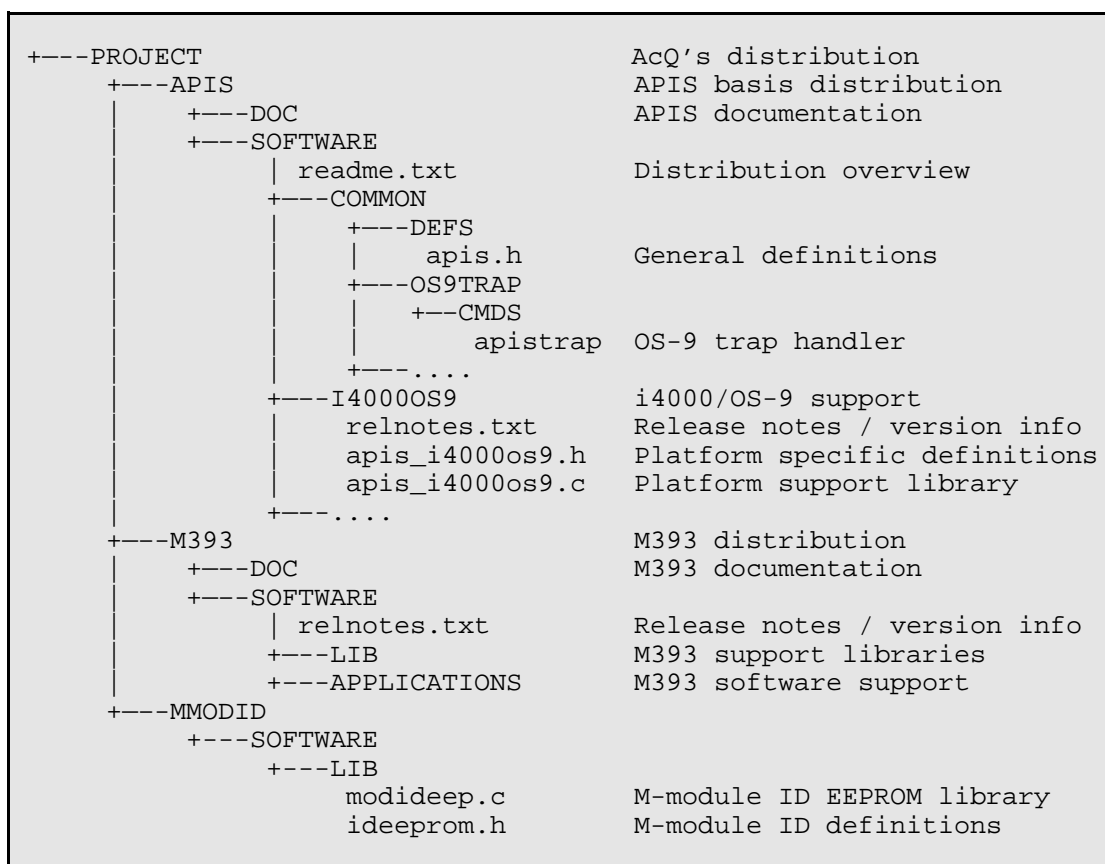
+---PROJECT                         AcQ’s distribution
    +---APIS                        APIS basis distribution
    |   +---DOC                     APIS documentation
    |   +---SOFTWARE
    |       | readme.txt            Distribution overview
    |       +---COMMON
    |       |   +---DEFS
    |       |   |   apis.h          General definitions
    |       |   +---OS9TRAP
    |       |   |   +--CMDS
    |       |   |       apistrap    OS-9 trap handler
    |       |   +---....
    |       +---I4000OS9            i4000/OS-9 support
    |       |   relnotes.txt        Release notes / version info
    |       |   apis_i4000os9.h     Platform specific definitions
    |       |   apis_i4000os9.c     Platform support library
    |       +---....
    +---M393                        M393 distribution
    |   +---DOC                     M393 documentation
    |   +---SOFTWARE
    |       | relnotes.txt          Release notes / version info
    |       +---LIB                 M393 support libraries
    |       +---APPLICATIONS        M393 software support
    +---MMODID
        +---SOFTWARE
            +---LIB
                modideep.c          M-module ID EEPROM library
                ideeprom.h          M-module ID definitions